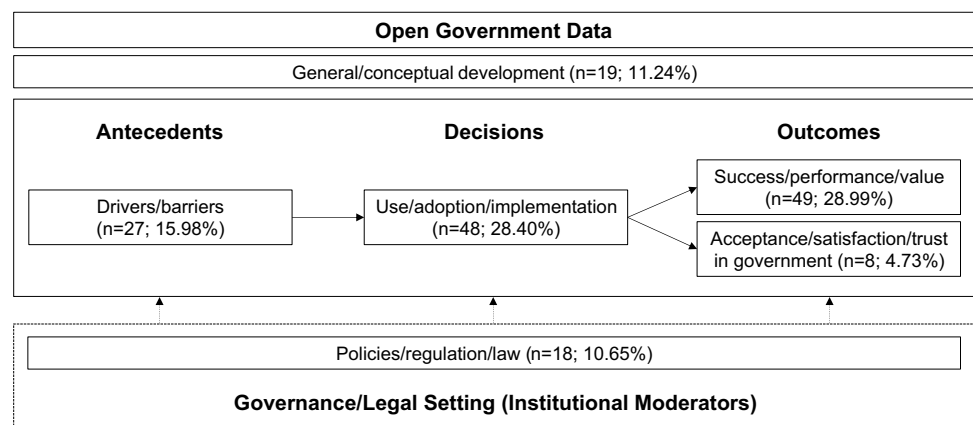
Open Government Data

General/conceptual development (n=19; 11.24%)

Antecedents

Decisions

Outcomes

Drivers/barriers (n=27; 15.98%)

Use/adoption/implementation (n=48; 28.40%)

Success/performance/value (n=49; 28.99%)

Acceptance/satisfaction/trust in government (n=8; 4.73%)

Policies/regulation/law (n=18; 10.65%)

Governance/Legal Setting (Institutional Moderators)